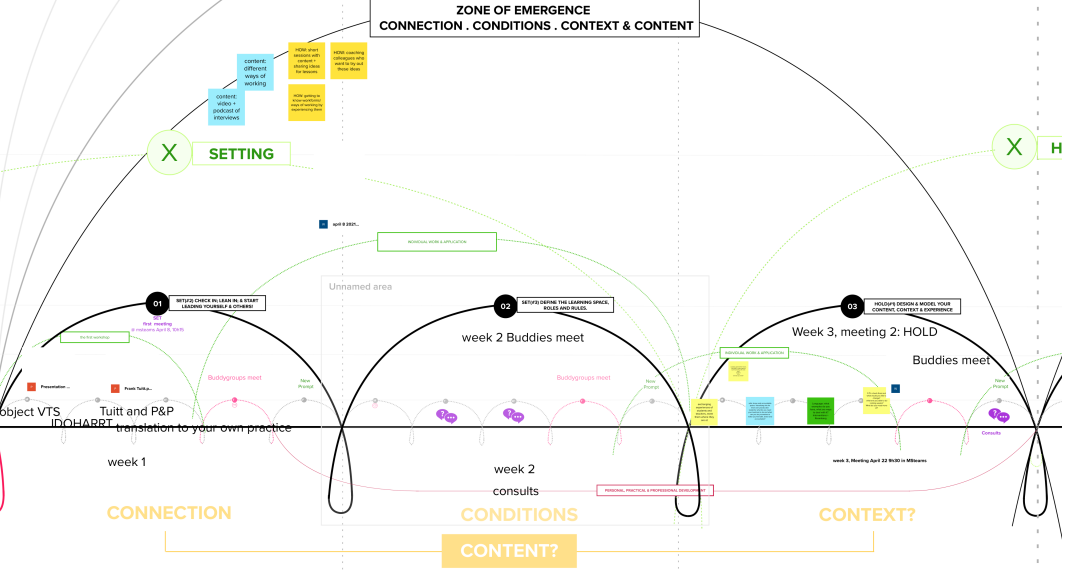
ZONE OF EMERGENCE
CONNECTION . CONDITIONS . CONTEXT & CONTENT

content: different ways of working

content: video + podcast of interviews

HOW: short sessions with context + sharing ideas for lessons

HOW: coaching colleagues who want to try out those ideas

HOW: getting to know workform/ ways of working by experiencing them

X SETTING

X H

april 8 2021...

INDIVIDUAL WORK & APPLICATION

Unnamed area

01 SET(1/2) CHECK IN: LEAN IN & START LEADING YOURSELF & OTHERS!

SET first meeting @ milleoorns April 8, 19h15

the first workshop

02 SET(1/2) DEFINE THE LEARNING SPACE, ROLES AND RULES.

week 2 Buddies meet

03 HOLD(1/1) DESIGN & MODEL YOUR CONTENT, CONTEXT & EXPERIENCE

Week 3, meeting 2: HOLD

INDIVIDUAL WORK & APPLICATION

Buddies meet

Presentation ...

Frank Tuitt...

Buddygroups meet

New Prompt

Buddygroups meet

New Prompt

New Prompt

object VTS
IDOHARRT
Tuitt and P&P
translation to your own practice

week 1

week 2
consults

Consults

week 3, Meeting April 22 19h30 in Millsoorns

PERSONAL, PRACTICAL & PROFESSIONAL DEVELOPMENT

CONNECTION

CONDITIONS

CONTEXT?

CONTENT?